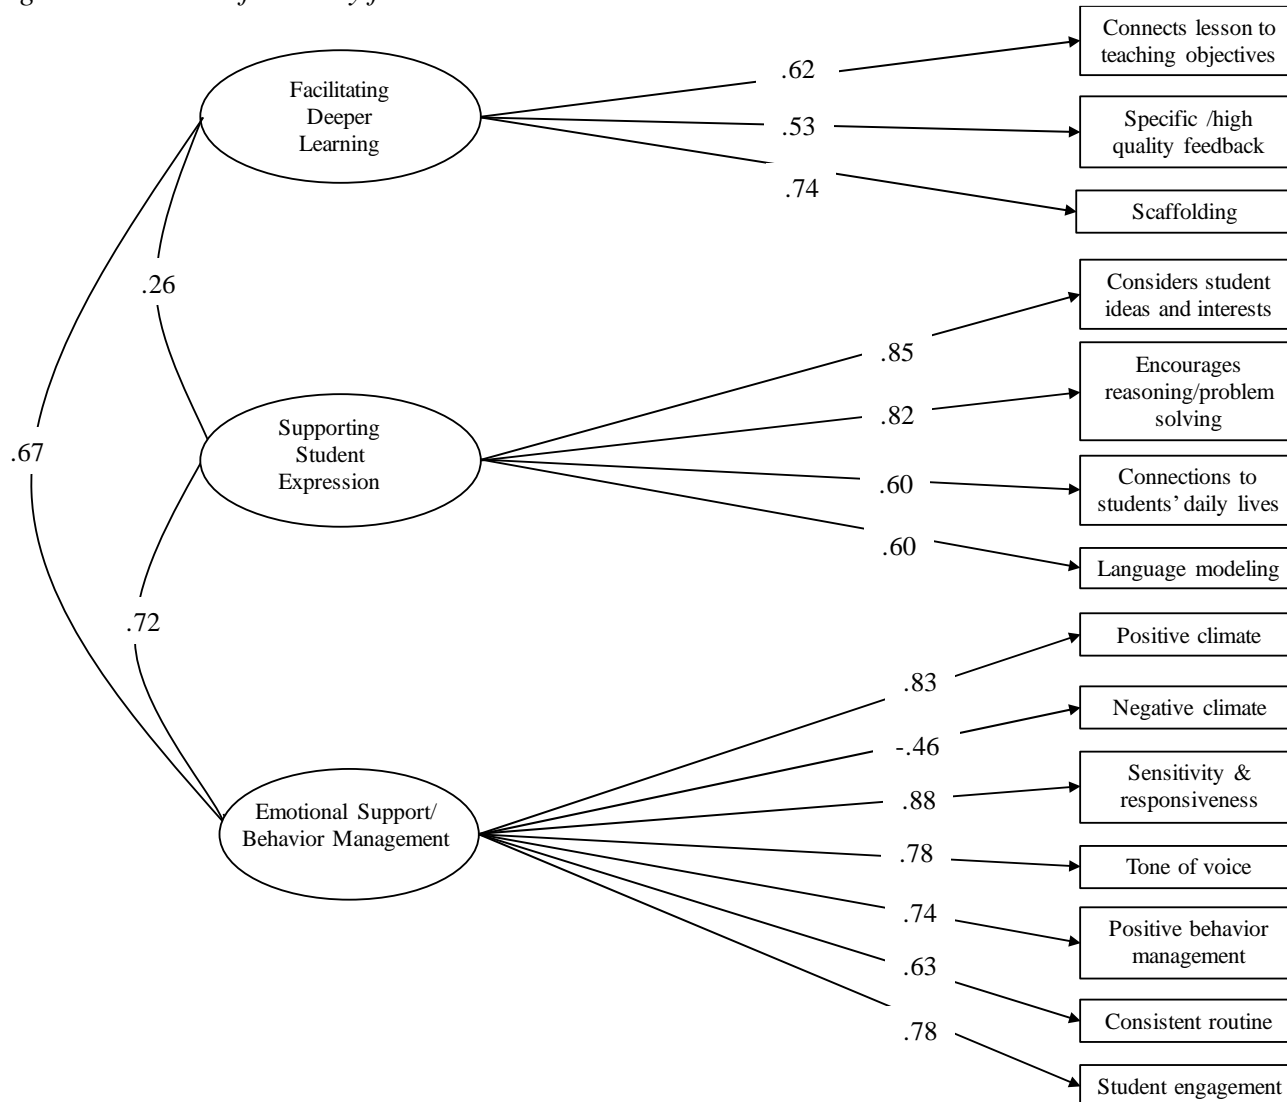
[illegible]

Facilitating Deeper Learning

.62

Connects lesson to teaching objectives

.53

Specific /high quality feedback

.74

Scaffolding

.26

Considers student ideas and interests

.85

Encourages reasoning/problem solving

.82

.67

Supporting Student Expression

.60

Connections to students' daily lives

.60

Language modeling

.72

Positive climate

.83

Negative climate

-.46

Sensitivity & responsiveness

.88

Emotional Support/ Behavior Management

.78

Tone of voice

.74

Positive behavior management

.63

Consistent routine

.78

Student engagement